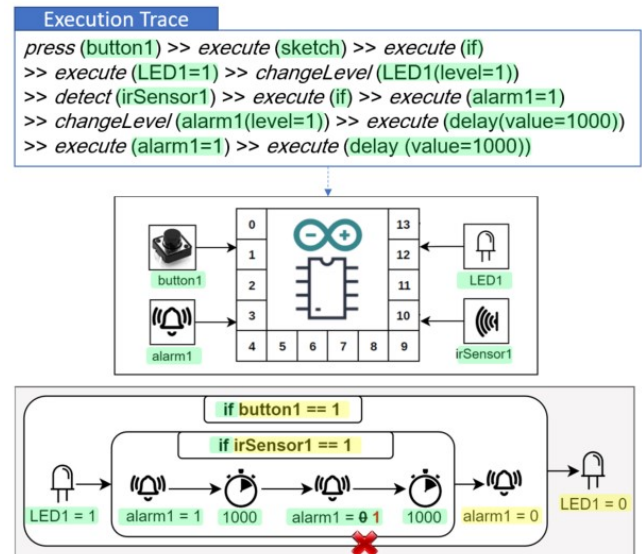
Execution Trace

press (button1) >> execute (sketch) >> execute (if) >> execute (LED1=1) >> changeLevel (LED1(level=1)) >> detect (irSensor1) >> execute (if) >> execute (alarm1=1) >> changeLevel (alarm1(level=1)) >> execute (delay(value=1000)) >> execute (alarm1=1) >> execute (delay (value=1000))

0
1
2
3
4
5
6
7
8
9
10
11
12
13
button1
alarm1
LED1
irSensor1

if button1 == 1
if irSensor1 == 1
LED1 = 1
alarm1 = 1
1000
alarm1 = 0 1
1000
alarm1 = 0
LED1 = 0